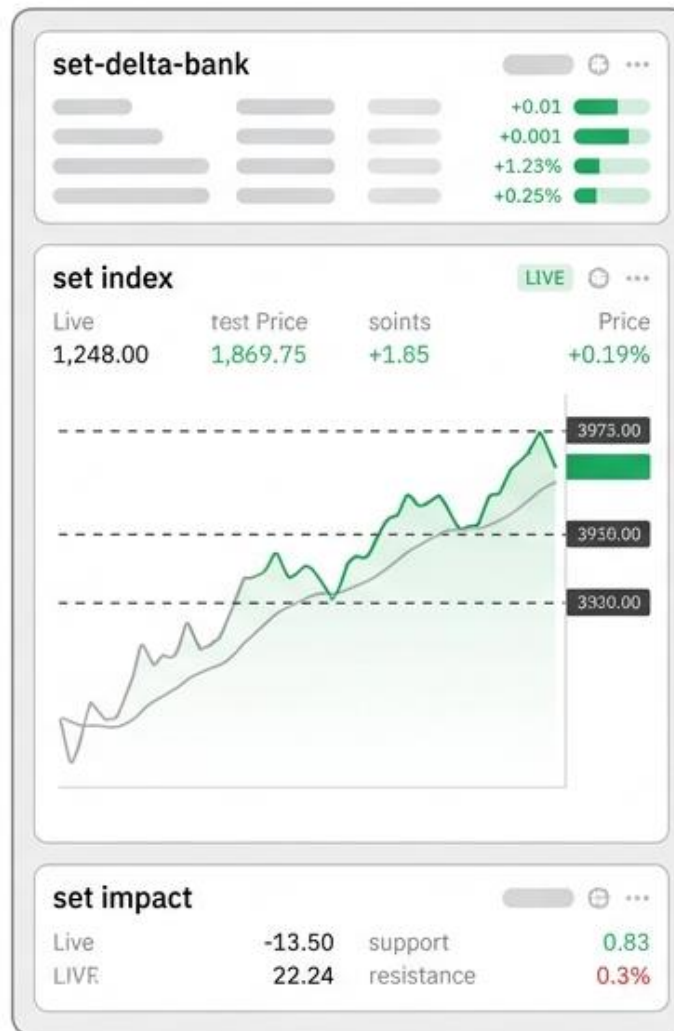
set-delta-bank

+0.01
+0.001
+1.23%
+0.25%

set index
LIVE

| Live | test Price | soints | Price |
|---|---|---|---|
| 1,248.00 | 1,869.75 | +1.85 | +0.19% |

3973.00
3950.00
3330.00

set impact

| Live | -13.50 | support | 0.83 |
|---|---|---|---|
| LIVE | 22.24 | resistance | 0.3% |